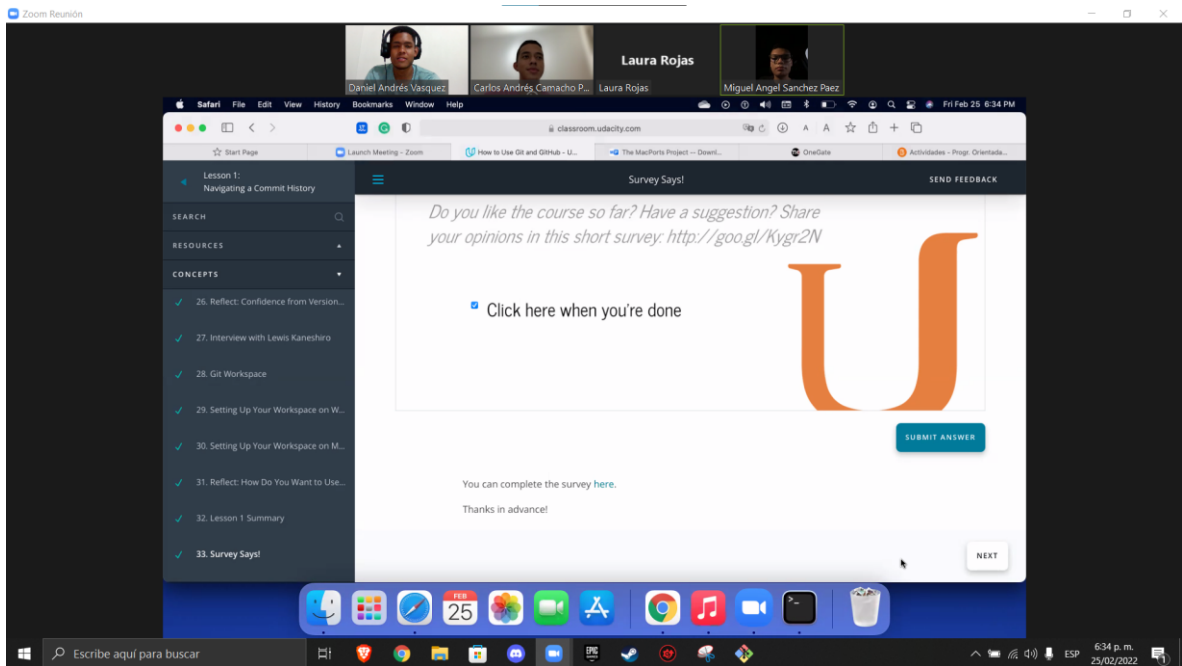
Zoom Reunión

Daniel Andrés Vasquez
Carlos Andrés Camacho P...
Laura Rojas
Laura Rojas
Miguel Angel Sanchez Paez

Safari File Edit View History Bookmarks Window Help
Fri Feb 25 6:34 PM

classroom.udacity.com

Start Page
Launch Meeting - Zoom
How to Use Git and GitHub - U...
The MacPorts Project -- Downl...
OneGate
Actividades - Progr. Orientada...

Lesson 1:
Navigating a Commit History

Survey Says!

SEND FEEDBACK

SEARCH

RESOURCES

CONCEPTS

26. Reflect: Confidence from Version...

27. Interview with Lewis Kaneshiro

28. Git Workspace

29. Setting Up Your Workspace on W...

30. Setting Up Your Workspace on M...

31. Reflect: How Do You Want to Use...

32. Lesson 1 Summary

33. Survey Says!

Do you like the course so far? Have a suggestion? Share your opinions in this short survey: http://goo.gl/Kygr2N

Click here when you're done

SUBMIT ANSWER

You can complete the survey here.

Thanks in advance!

NEXT

FEB
25

Escribe aquí para buscar

ESP
6:34 p. m.
25/02/2022